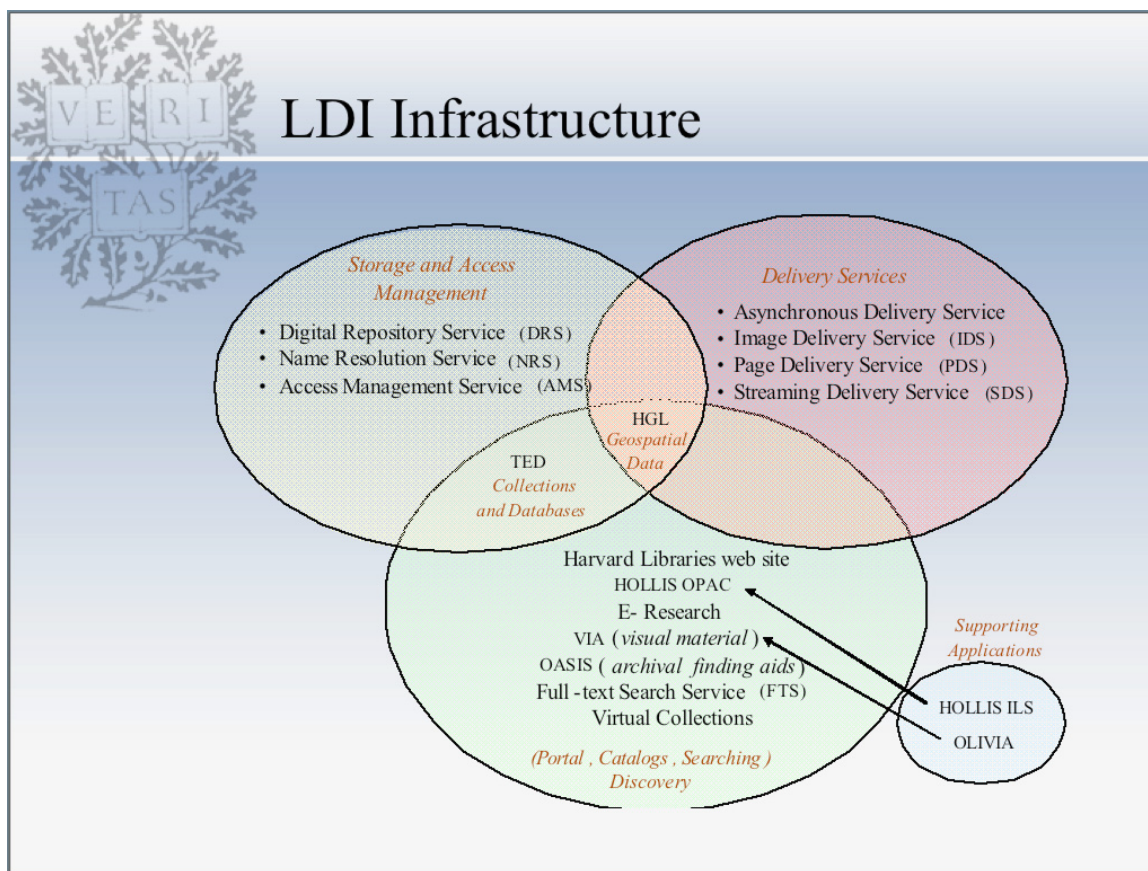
VE RI TAS

LDI Infrastructure

Storage and Access Management

- Digital Repository Service (DRS)
- Name Resolution Service (NRS)
- Access Management Service (AMS)

Delivery Services

- Asynchronous Delivery Service
- Image Delivery Service (IDS)
- Page Delivery Service (PDS)
- Streaming Delivery Service (SDS)

HGL
Geospatial Data

TED
Collections and Databases

Harvard Libraries web site
HOLLIS OPAC
E- Research
VIA (visual material)
OASIS (archival finding aids)
Full -text Search Service (FTS)
Virtual Collections

(Portal , Catalogs , Searching )
Discovery

Supporting Applications

HOLLIS ILS
OLIVIA